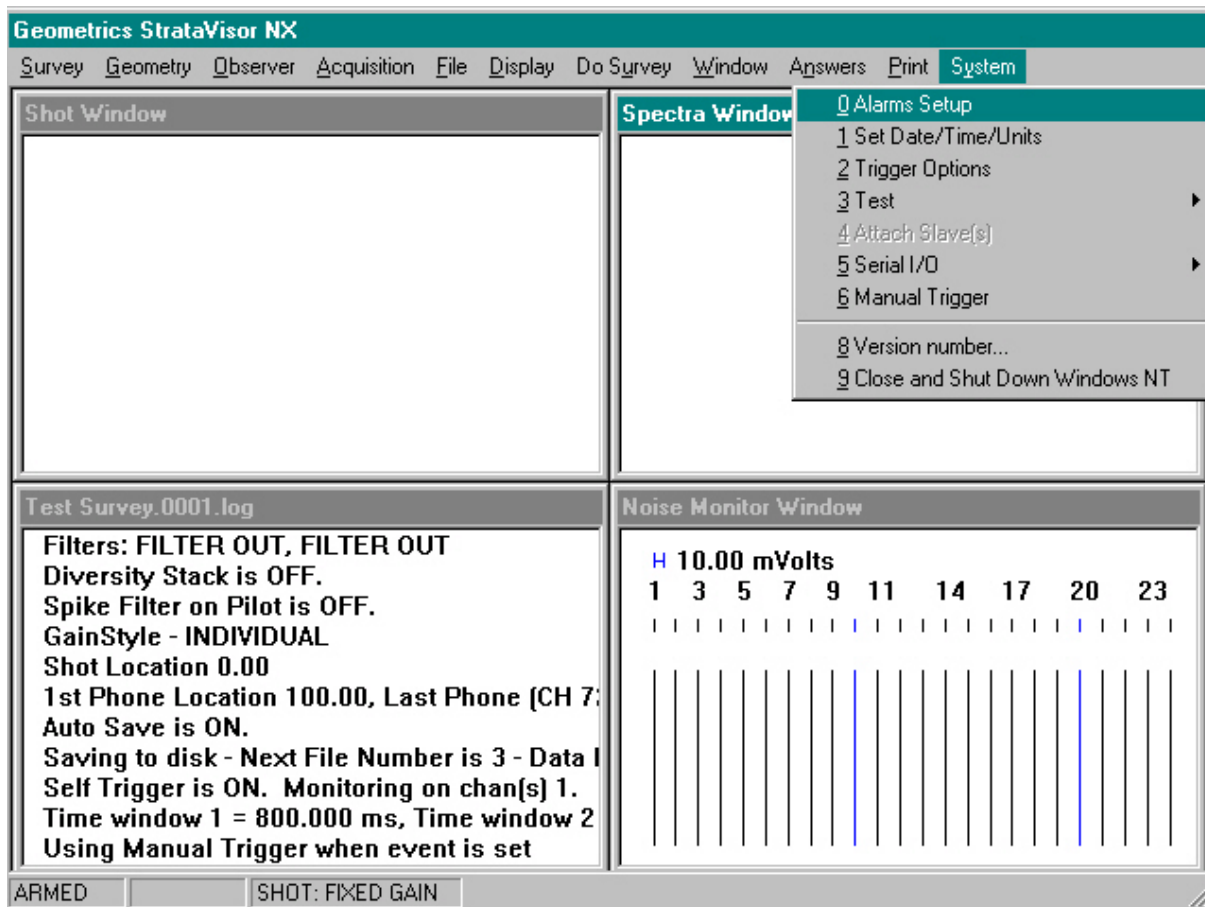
Geometrics StrataVisor NX

Survey Geometry Observer Acquisition File Display Do Survey Window Answers Print System

Shot Window

Spectra Window

0 Alarms Setup
1 Set Date/Time/Units
2 Trigger Options
3 Test
4 Attach Slave(s)
5 Serial I/O
6 Manual Trigger
8 Version number...
9 Close and Shut Down Windows NT

Test Survey.0001.log

Filters: FILTER OUT, FILTER OUT
Diversity Stack is OFF.
Spike Filter on Pilot is OFF.
GainStyle - INDIVIDUAL
Shot Location 0.00
1st Phone Location 100.00, Last Phone (CH 7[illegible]
Auto Save is ON.
Saving to disk - Next File Number is 3 - Data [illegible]
Self Trigger is ON. Monitoring on chan(s) 1.
Time window 1 = 800.000 ms, Time window 2 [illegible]
Using Manual Trigger when event is set

Noise Monitor Window

H 10.00 mVolts
1 3 5 7 9 11 14 17 20 23

ARMED | | SHOT: FIXED GAIN